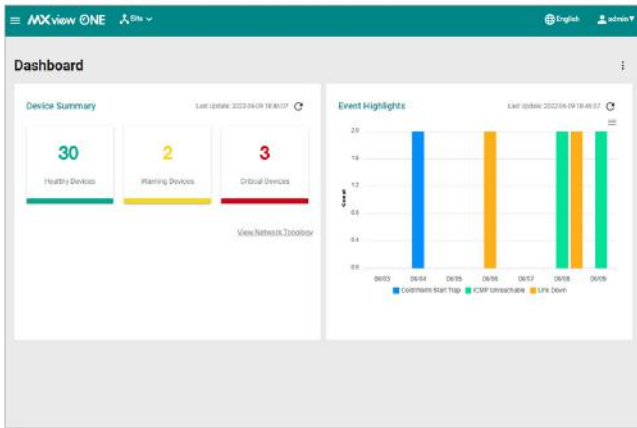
MXview ONE Site

English admin

Dashboard

Device Summary

Last Update: 2022-06-09 18:46:07

30
Healthy Devices

2
Warning Devices

3
Critical Devices

View Network Topology

Event Highlights

Last Update: 2022-06-09 18:46:07

2.0
1.6
1.2
0.8
0.4
0.0

Count

06/03 06/04 06/05 06/06 06/07 06/08 06/09

Cold/Warm Start Trap ICMP Unreachable Link Down